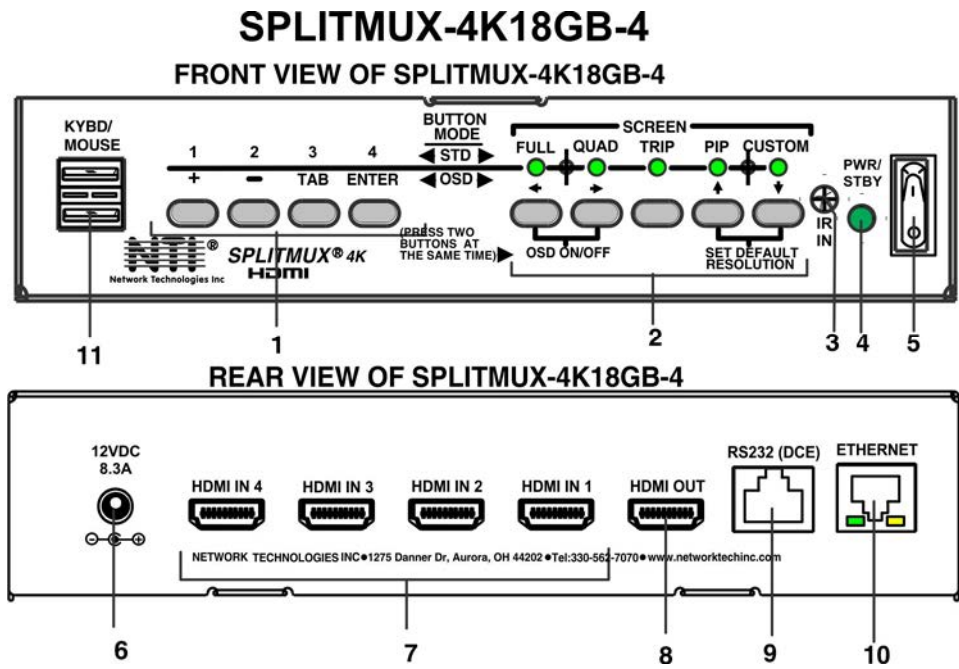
SPLITMUX-4K18GB-4

FRONT VIEW OF SPLITMUX-4K18GB-4

KYBD/ MOUSE

1 + 2 − 3 TAB 4 ENTER

BUTTON MODE

◀ STD ▶

◀ OSD ▶

SCREEN

FULL QUAD TRIP PIP CUSTOM

PWR/ STBY

IR IN

(PRESS TWO BUTTONS AT THE SAME TIME)▶

OSD ON/OFF

SET DEFAULT RESOLUTION

NTI®

Network Technologies Inc

SPLITMUX® 4K

HDMI

11

1

2

3

4

5

REAR VIEW OF SPLITMUX-4K18GB-4

12VDC 8.3A

HDMI IN 4

HDMI IN 3

HDMI IN 2

HDMI IN 1

HDMI OUT

RS232 (DCE)

ETHERNET

NETWORK TECHNOLOGIES INC●1275 Danner Dr, Aurora, OH 44202●Tel:330-562-7070●www.networktechinc.com

6

7

8

9

10